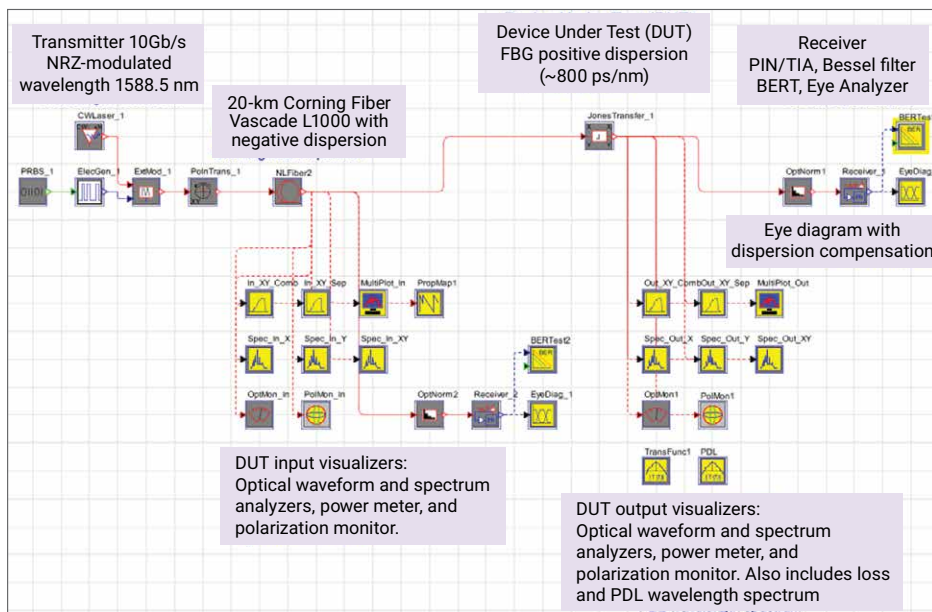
Transmitter 10Gb/s NRZ-modulated wavelength 1588.5 nm

Device Under Test (DUT) FBG positive dispersion (~800 ps/nm)

Receiver PIN/TIA, Bessel filter BERT, Eye Analyzer

20-km Corning Fiber Vascade L1000 with negative dispersion

CWLaser_1

PRBS_1

ElecGen_1

ExtMod_1

PolnTrans_1

NLFiber2

JonesTransfer_1

OptNorm1

Receiver_1

BERTest

EyeDiag

Eye diagram with dispersion compensation

In_XY_Comb

In_XY_Sep

MultiPlot_In

PropMap1

Out_XY_Comb

Out_XY_Sep

MultiPlot_Out

Spec_In_X

Spec_In_Y

Spec_In_XY

BERTest2

Spec_Out_X

Spec_Out_Y

Spec_Out_XY

OptMon_In

PolMon_In

OptNorm2

Receiver_2

EyeDiag_1

OptMon1

PolMon1

TransFunc1

PDL

DUT input visualizers: Optical waveform and spectrum analyzers, power meter, and polarization monitor.

DUT output visualizers: Optical waveform and spectrum analyzers, power meter, and polarization monitor. Also includes loss and PDL wavelength spectrum